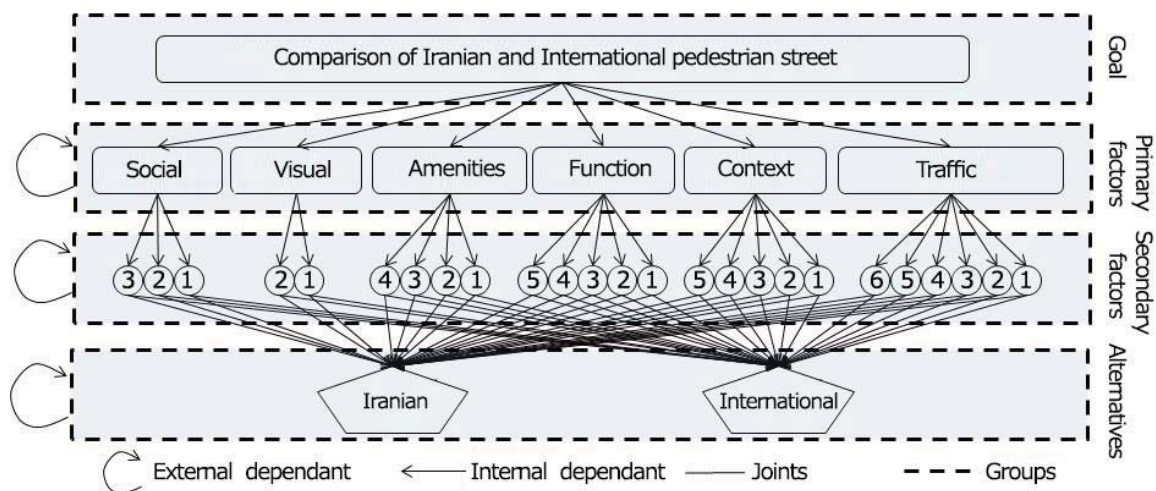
Goal

Comparison of Iranian and International pedestrian street

Primary factors

Social Visual Amenities Function Context Traffic

Secondary factors

3 2 1 2 1 4 3 2 1 5 4 3 2 1 5 4 3 2 1 6 5 4 3 2 1

Alternatives

Iranian International

External dependant Internal dependant Joints Groups